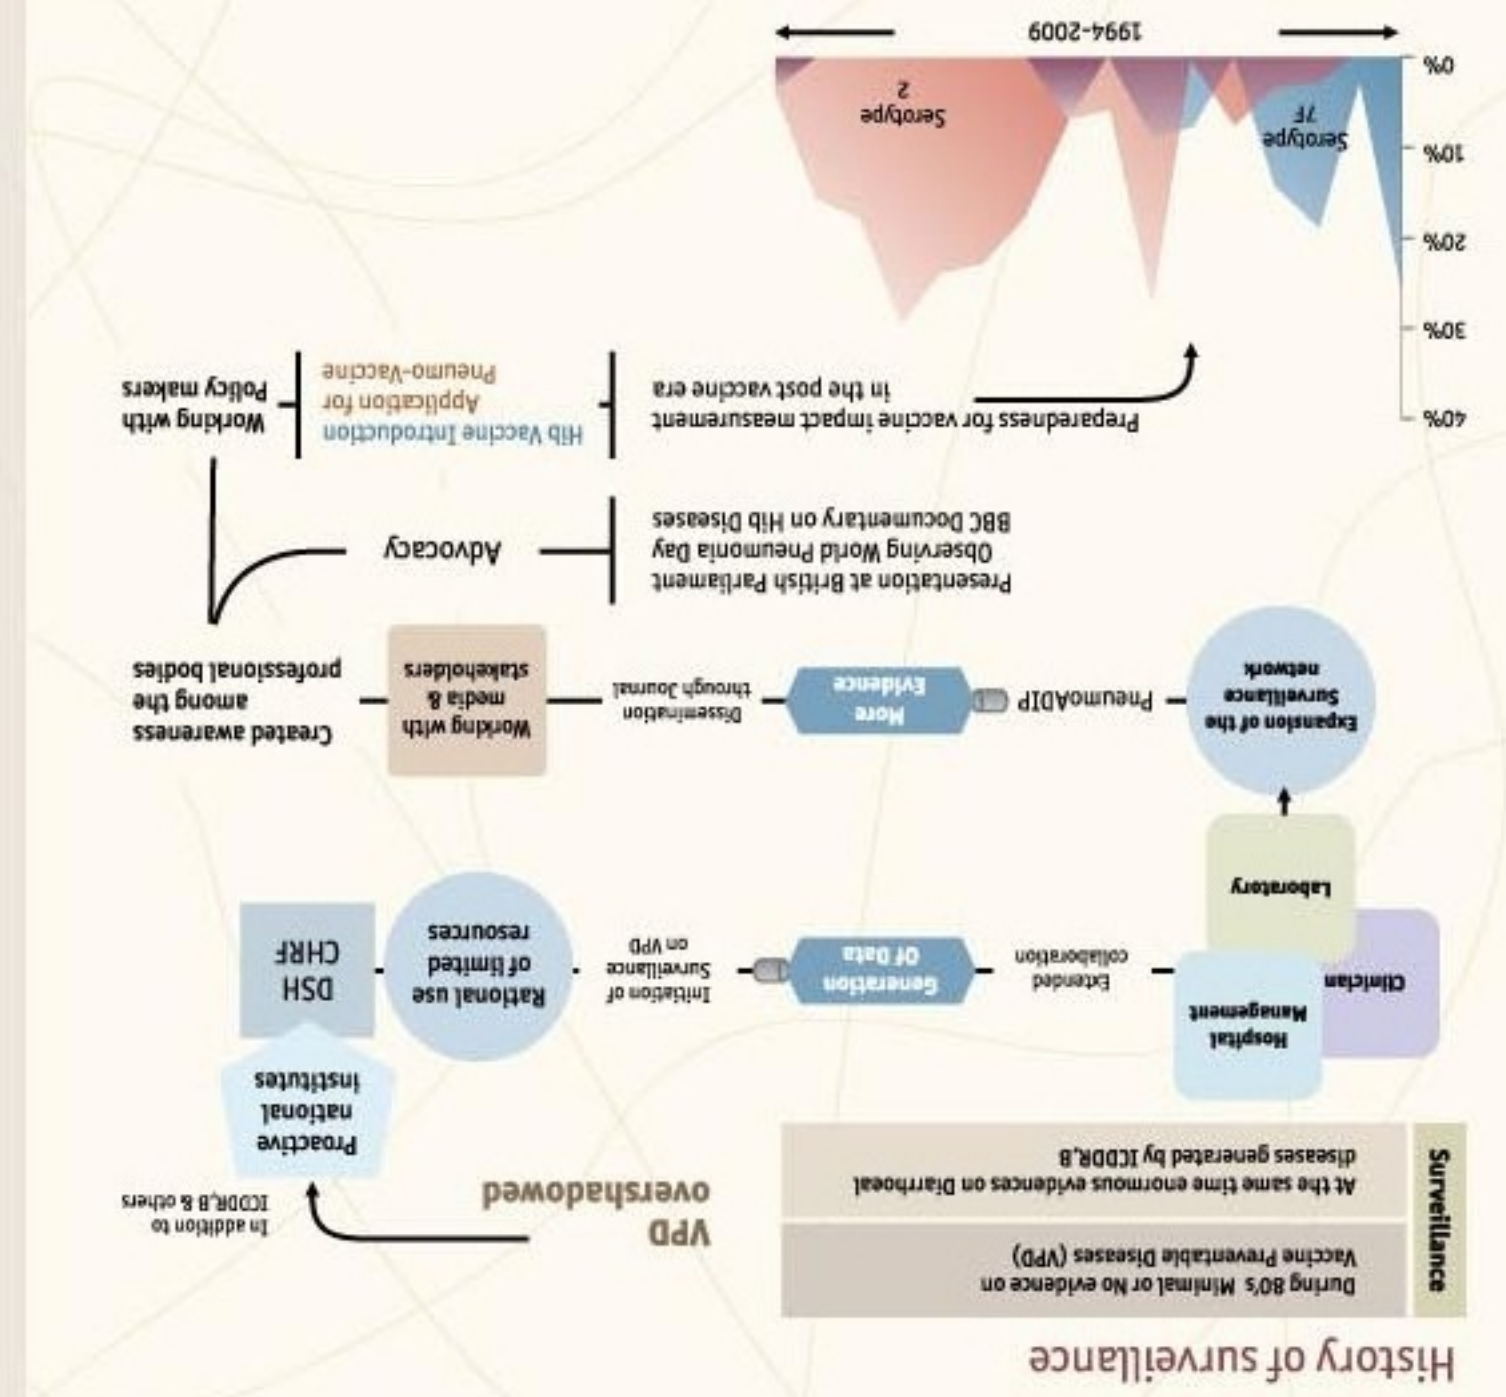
History of surveillance

Surveillance

During 80's Minimal or No evidence on Vaccine Preventable Diseases (VPD)

At the same time enormous evidences on Diarrhoeal diseases generated by ICDDR,B

VPD overshadowed

In addition to ICDDR,B & others

Proactive national institutes

DSH CHRF

Rational use of limited resources

Initiation of Surveillance on VPD

Generation Of Data

Extended collaboration

Hospital Management

Clinician

Laboratory

Expansion of the Surveillance network

PneumoADIP

More Evidence

Dissemination through Journal

Working with media & stakeholders

Created awareness among the professional bodies

Advocacy

Presentation at British Parliament
Observing World Pneumonia Day
BBC Documentary on Hib Diseases

Working with Policy makers

Hib Vaccine Introduction
Application for Pneumo-Vaccine

Preparedness for vaccine impact measurement in the post vaccine era

40%
30%
20%
10%
0%

Serotype 2

Serotype 7F

1994-2009